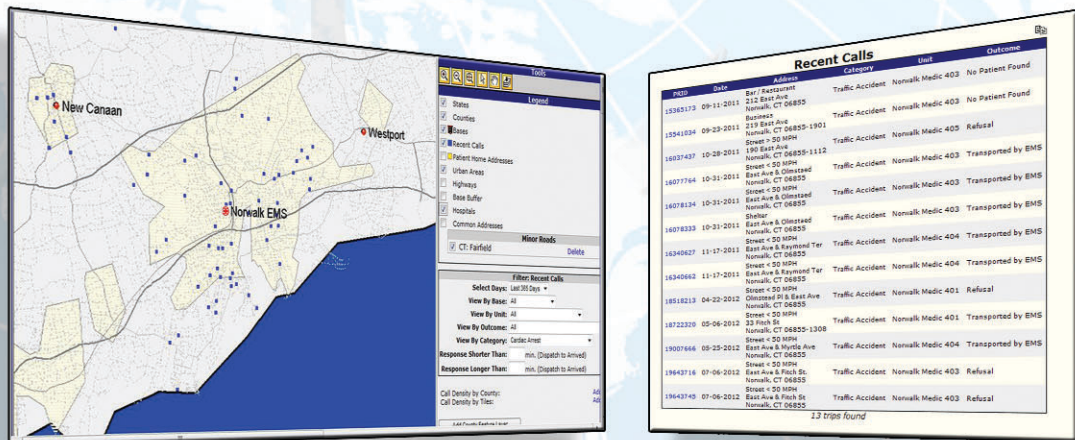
New Canaan

Westport

Norwalk EMS

Tools

Legend

States

Counties

Bases

Recent Calls

Patient Home Addresses

Urban Areas

Highways

Base Buffer

Hospitals

Common Addresses

Minor Roads

CT: Fairfield

Delete

Filter: Recent Calls

Select Days: Last 365 Days

View By Base: All

View By Unit: All

View By Outcome: All

View By Category: Cardiac Arrest

Response Shorter Than: min. (Dispatch to Arrived)

Response Longer Than: min. (Dispatch to Arrived)

Call Density by County:

Call Density by Tiles:

Add County Feature Layer

Recent Calls

| PRID | Date | Address | Category | Unit | Outcome |
|---|---|---|---|---|---|
| 15365173 | 09-11-2011 | Bar / Restaurant 212 East Ave Norwalk, CT 06855 | Traffic Accident | Norwalk Medic 403 | No Patient Found |
| 15541034 | 09-23-2011 | Business 219 East Ave Norwalk, CT 06855-1901 | Traffic Accident | Norwalk Medic 403 | No Patient Found |
| 16037437 | 10-28-2011 | Street > 50 MPH 190 East Ave Norwalk, CT 06855-1112 | Traffic Accident | Norwalk Medic 405 | Refusal |
| 16077764 | 10-31-2011 | Street < 50 MPH East Ave & Olmstead Norwalk, CT 06855 | Traffic Accident | Norwalk Medic 403 | Transported by EMS |
| 16078134 | 10-31-2011 | Street < 50 MPH East Ave & Olmstead Norwalk, CT 06855 | Traffic Accident | Norwalk Medic 403 | Transported by EMS |
| 16078333 | 10-31-2011 | Shelter East Ave & Olmstead Norwalk, CT 06855 | Traffic Accident | Norwalk Medic 403 | Transported by EMS |
| 16340627 | 11-17-2011 | Street < 50 MPH East Ave & Raymond Ter Norwalk, CT 06855 | Traffic Accident | Norwalk Medic 404 | Transported by EMS |
| 16340662 | 11-17-2011 | Street < 50 MPH East Ave & Raymond Ter Norwalk, CT 06855 | Traffic Accident | Norwalk Medic 404 | Transported by EMS |
| 18518213 | 04-22-2012 | Street < 50 MPH Olmstead Pl & East Ave Norwalk, CT 06855 | Traffic Accident | Norwalk Medic 401 | Refusal |
| 18722320 | 05-06-2012 | Street < 50 MPH 33 Fitch St Norwalk, CT 06855-1308 | Traffic Accident | Norwalk Medic 401 | Transported by EMS |
| 19007666 | 05-25-2012 | Street < 50 MPH East Ave & Myrtle Ave Norwalk, CT 06855 | Traffic Accident | Norwalk Medic 404 | Transported by EMS |
| 19643716 | 07-06-2012 | Street < 50 MPH East Ave & Fitch St. Norwalk, CT 06855 | Traffic Accident | Norwalk Medic 403 | Refusal |
| 19643745 | 07-06-2012 | Street < 50 MPH East Ave & Fitch St. Norwalk, CT 06855 | Traffic Accident | Norwalk Medic 403 | Refusal |

13 trips found